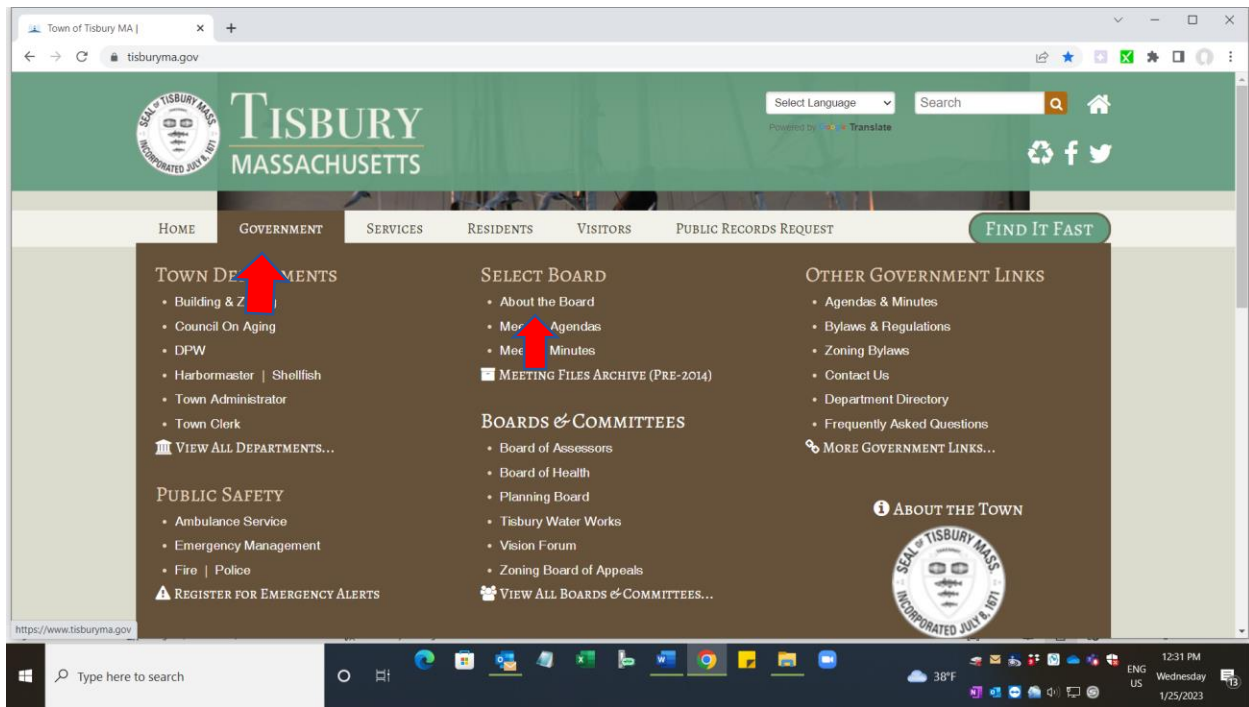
Town of Tisbury MA | × +

tisburyma.gov

SEAL OF TISBURY MASS INCORPORATED JULY 8, 1671

TISBURY
MASSACHUSETTS

Select Language
Powered by Google Translate
Search

HOME GOVERNMENT SERVICES RESIDENTS VISITORS PUBLIC RECORDS REQUEST FIND IT FAST

TOWN DE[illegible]MENTS
• Building & Z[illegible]
• Council On Aging
• DPW
• Harbormaster | Shellfish
• Town Administrator
• Town Clerk
VIEW ALL DEPARTMENTS...

PUBLIC SAFETY
• Ambulance Service
• Emergency Management
• Fire | Police
REGISTER FOR EMERGENCY ALERTS

SELECT BOARD
• About the Board
• Mee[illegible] Agendas
• Mee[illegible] Minutes
MEETING FILES ARCHIVE (PRE-2014)

BOARDS & COMMITTEES
• Board of Assessors
• Board of Health
• Planning Board
• Tisbury Water Works
• Vision Forum
• Zoning Board of Appeals
VIEW ALL BOARDS & COMMITTEES...

OTHER GOVERNMENT LINKS
• Agendas & Minutes
• Bylaws & Regulations
• Zoning Bylaws
• Contact Us
• Department Directory
• Frequently Asked Questions
MORE GOVERNMENT LINKS...

ABOUT THE TOWN
SEAL OF TISBURY MASS INCORPORATED JULY 8, 1671

https://www.tisburyma.gov

Type here to search

38°F ENG US 12:31 PM Wednesday 1/25/2023 13